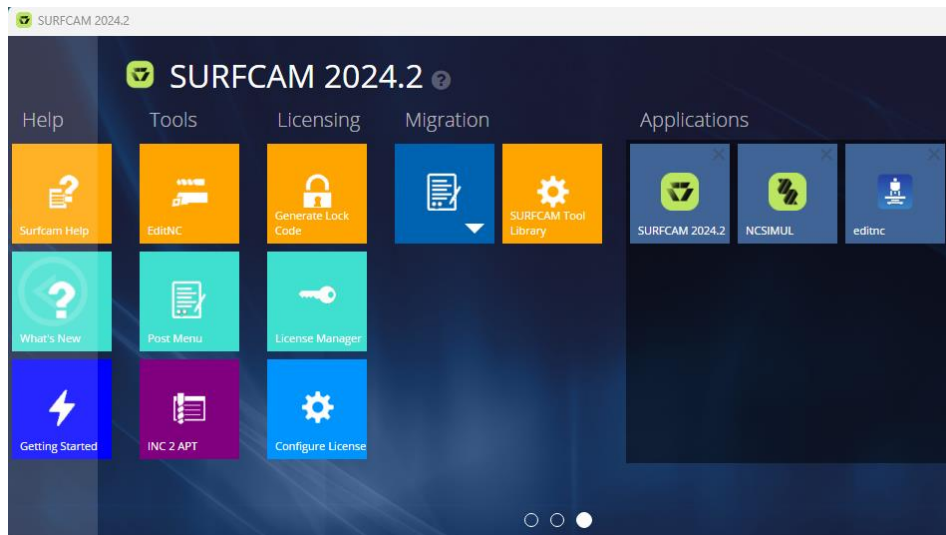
SURFCAM 2024.2

SURFCAM 2024.2

Help

Surfcam Help

What's New

Getting Started

Tools

EditNC

Post Menu

INC 2 APT

Licensing

Generate Lock Code

License Manager

Configure License

Migration

SURFCAM Tool Library

Applications

SURFCAM 2024.2

NCSIMUL

editnc